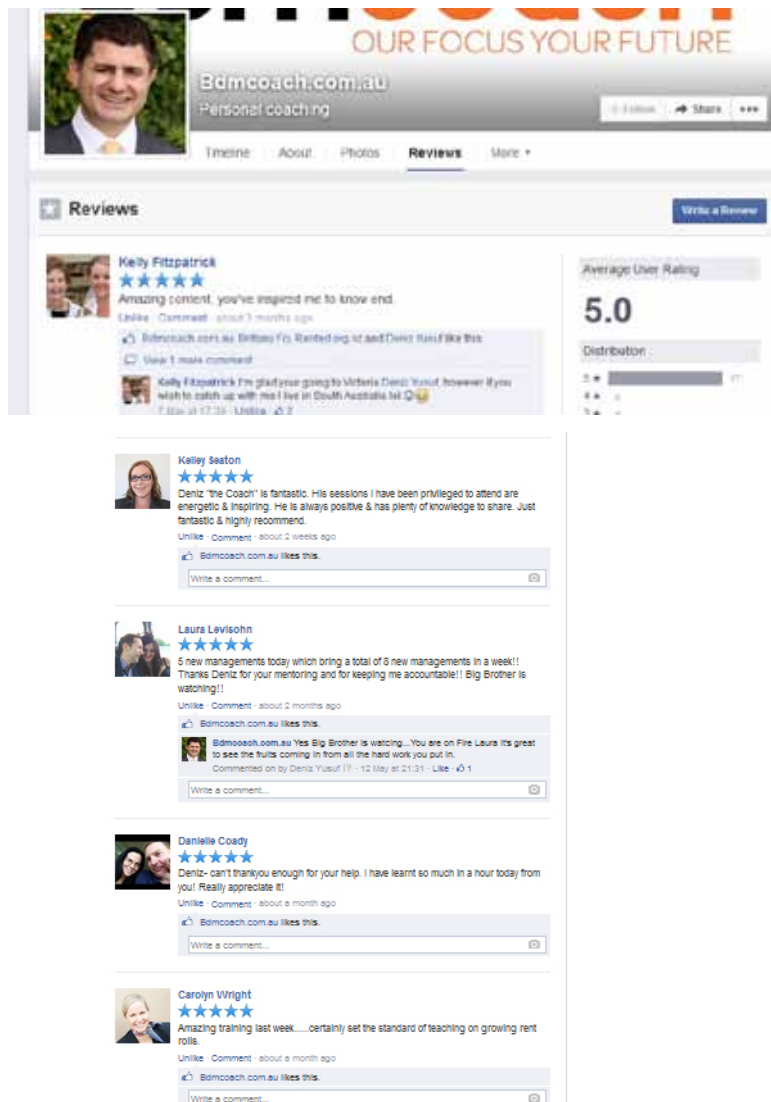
OUR FOCUS YOUR FUTURE

Bdmcoach.com.au
Personal coaching

Follow · Share · •••

Timeline · About · Photos · Reviews · More ▾

Reviews

Write a Review

Kelly Fitzpatrick
★★★★★
Amazing content, you've inspired me to know end.
Unlike · Comment · about 3 months ago

Bdmcoach.com.au, Brittany Fo, Rented.org.nz and Deniz Yusuf like this.

View 1 more comment

Kelly Fitzpatrick I'm glad your going to Victoria Deniz Yusuf, however if you wish to catch up with me I live in South Australia lol 😊😀
7 May at 17:3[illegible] · Unlike · 👍 2

Average User Rating
5.0
Distribution
5 ★ 17
4 ★ 0
3 ★ 0

Kelley Seaton
★★★★★
Deniz "the Coach" is fantastic. His sessions I have been privileged to attend are energetic & inspiring. He is always positive & has plenty of knowledge to share. Just fantastic & highly recommend.
Unlike · Comment · about 2 weeks ago
Bdmcoach.com.au likes this.
Write a comment...

Laura Levisohn
★★★★★
5 new managements today which bring a total of 8 new managements in a week!! Thanks Deniz for your mentoring and for keeping me accountable!! Big Brother is watching!!
Unlike · Comment · about 2 months ago
Bdmcoach.com.au likes this.
Bdmcoach.com.au Yes Big Brother is watching...You are on Fire Laura it's great to see the fruits coming in from all the hard work you put in.
Commented on by Deniz Yusuf [?] · 12 May at 21:31 · Like · 👍 1
Write a comment...

Danielle Coady
★★★★★
Deniz- can't thankyou enough for your help. I have learnt so much in a hour today from you! Really appreciate it!
Unlike · Comment · about a month ago
Bdmcoach.com.au likes this.
Write a comment...

Carolyn Wright
★★★★★
Amazing training last week.....certainly set the standard of teaching on growing rent rolls.
Unlike · Comment · about a month ago
Bdmcoach.com.au likes this.
Write a comment...